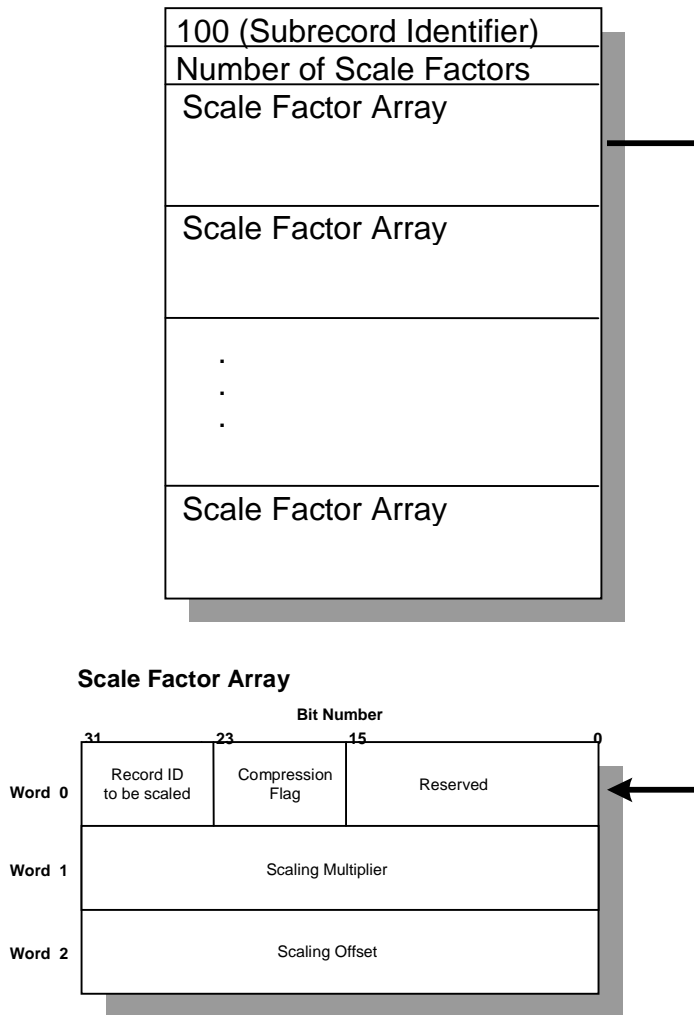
100 (Subrecord Identifier)
Number of Scale Factors
Scale Factor Array
Scale Factor Array
.
.
.
Scale Factor Array

Scale Factor Array

Bit Number

| | 31 | 23 | 15 | 0 |
|---|---|---|---|---|
| Word 0 | Record ID to be scaled | Compression Flag | Reserved | |
| Word 1 | Scaling Multiplier | | | |
| Word 2 | Scaling Offset | | | |